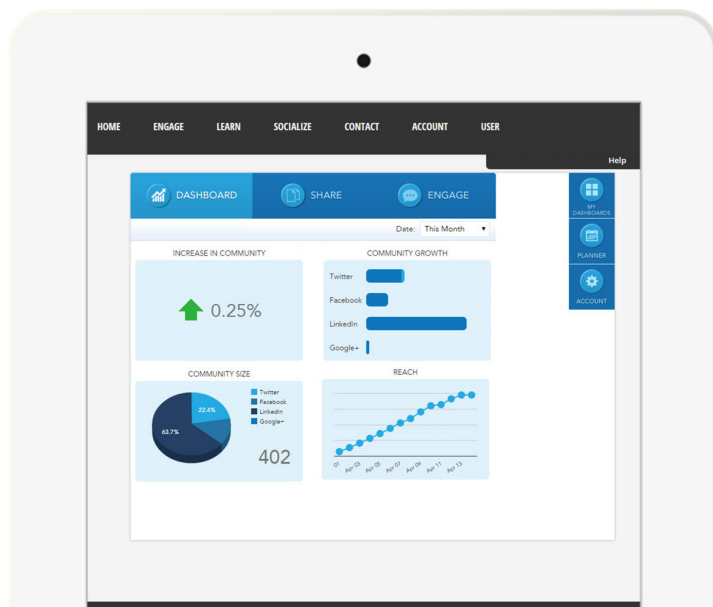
HOME ENGAGE LEARN SOCIALIZE CONTACT ACCOUNT USER

Help

DASHBOARD SHARE ENGAGE

MY DASHBOARDS

PLANNER

ACCOUNT

Date: This Month ▾

INCREASE IN COMMUNITY

0.25%

COMMUNITY GROWTH

Twitter

Facebook

LinkedIn

Google+

COMMUNITY SIZE

Twitter
Facebook
LinkedIn
Google+

22.4%

63.7%

402

REACH

01 Apr 03 Apr 05 Apr 07 Apr 09 Apr 11 Apr 13